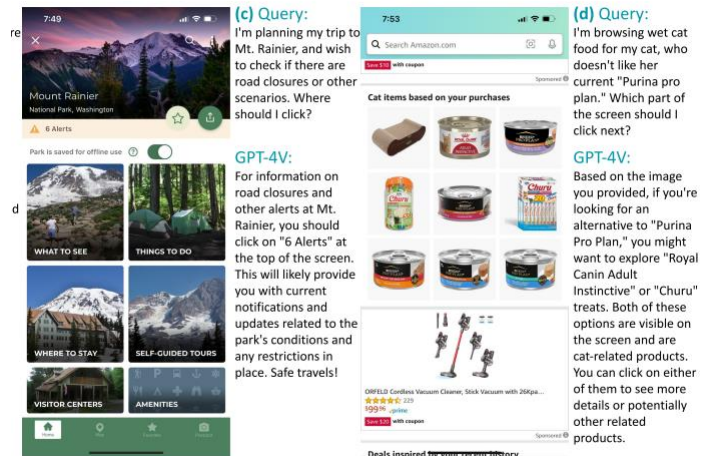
re

7:49

Mount Rainier
National Park, Washington

6 Alerts

Park is saved for offline use

WHAT TO SEE

THINGS TO DO

WHERE TO STAY

SELF-GUIDED TOURS

VISITOR CENTERS

AMENITIES

Home

d

(c) Query:
I'm planning my trip to Mt. Rainier, and wish to check if there are road closures or other scenarios. Where should I click?

GPT-4V:
For information on road closures and other alerts at Mt. Rainier, you should click on "6 Alerts" at the top of the screen. This will likely provide you with current notifications and updates related to the park's conditions and any restrictions in place. Safe travels!

7:53

Search Amazon.com

Save $10 with coupon

Sponsored

Cat items based on your purchases

ORFELD Cordless Vacuum Cleaner, Stick Vacuum with 26Kpa...

229

$99.98 prime

Save $20 with coupon

Sponsored

Deals inspired by your recent history

(d) Query:
I'm browsing wet cat food for my cat, who doesn't like her current "Purina pro plan." Which part of the screen should I click next?

GPT-4V:
Based on the image you provided, if you're looking for an alternative to "Purina Pro Plan," you might want to explore "Royal Canin Adult Instinctive" or "Churu" treats. Both of these options are visible on the screen and are cat-related products. You can click on either of them to see more details or potentially other related products.